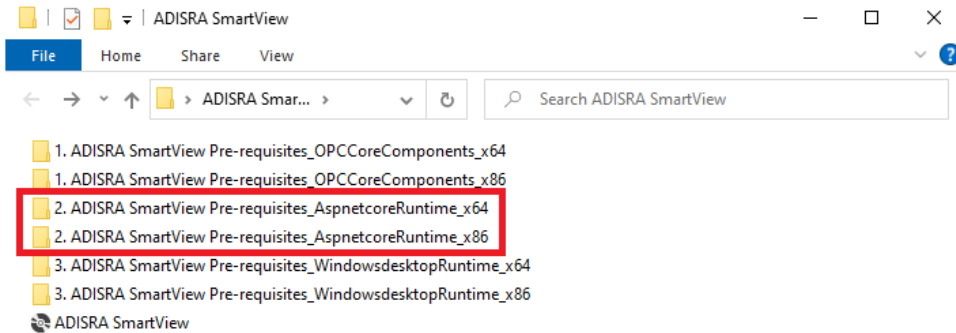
ADISRA SmartView

File Home Share View

> ADISRA Smar... >

Search ADISRA SmartView

1. ADISRA SmartView Pre-requisites_OPCCoreComponents_x64
1. ADISRA SmartView Pre-requisites_OPCCoreComponents_x86
2. ADISRA SmartView Pre-requisites_AspnetcoreRuntime_x64
2. ADISRA SmartView Pre-requisites_AspnetcoreRuntime_x86
3. ADISRA SmartView Pre-requisites_WindowsdesktopRuntime_x64
3. ADISRA SmartView Pre-requisites_WindowsdesktopRuntime_x86
ADISRA SmartView